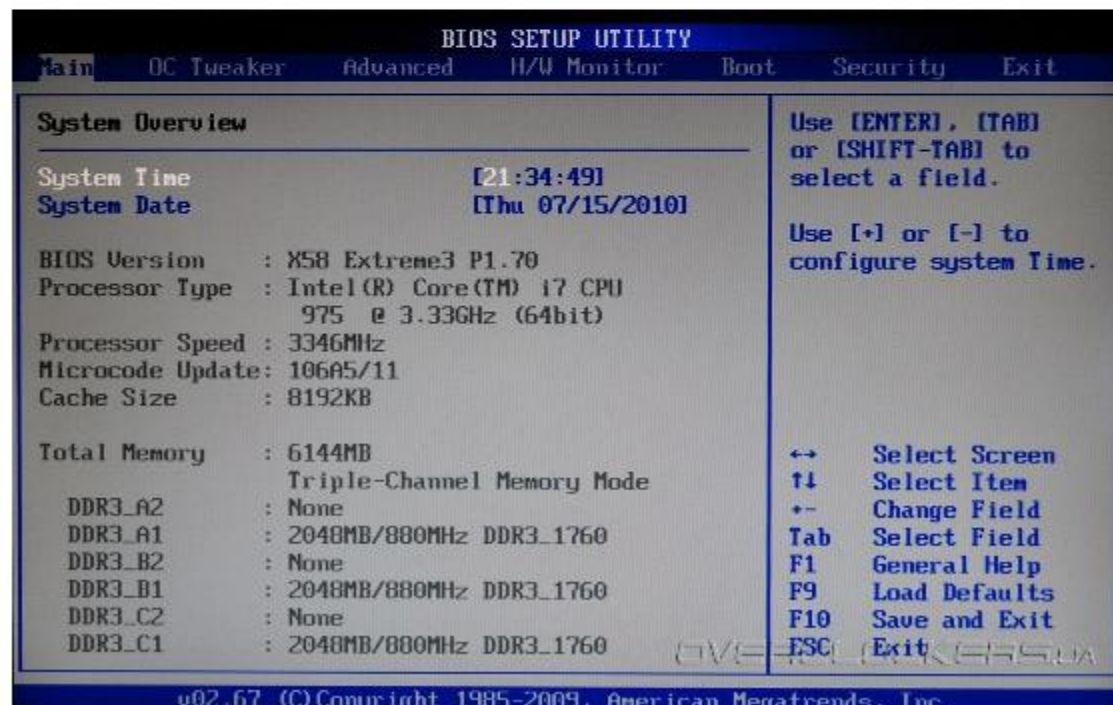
BIOS SETUP UTILITY

Main OC Tweaker Advanced H/W Monitor Boot Security Exit

System Overview

System Time [21:34:49]
System Date [Thu 07/15/2010]

BIOS Version : X58 Extreme3 P1.70
Processor Type : Intel(R) Core(TM) i7 CPU 975 @ 3.33GHz (64bit)
Processor Speed : 3346MHz
Microcode Update: 106A5/11
Cache Size : 8192KB

Total Memory : 6144MB
Triple-Channel Memory Mode
DDR3_A2 : None
DDR3_A1 : 2048MB/880MHz DDR3_1760
DDR3_B2 : None
DDR3_B1 : 2048MB/880MHz DDR3_1760
DDR3_C2 : None
DDR3_C1 : 2048MB/880MHz DDR3_1760

Use [ENTER], [TAB] or [SHIFT-TAB] to select a field.

Use [+] or [-] to configure system Time.

↔ Select Screen
↑↓ Select Item
+- Change Field
Tab Select Field
F1 General Help
F9 Load Defaults
F10 Save and Exit
ESC Exit

overclockers.ua

v02.67 (C)Copyright 1985-2009, American Megatrends, Inc.